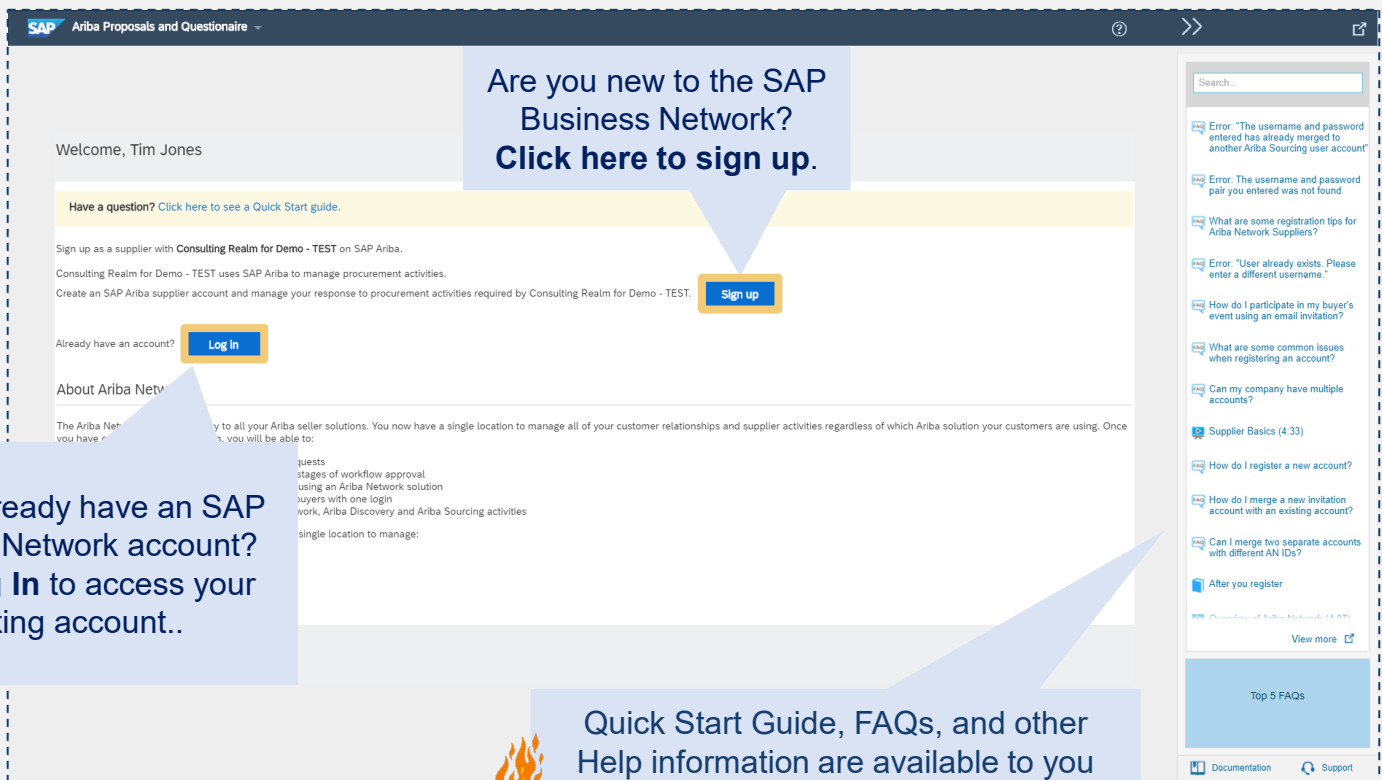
SAP Ariba Proposals and Questionaire

Are you new to the SAP Business Network? **Click here to sign up**.

Welcome, Tim Jones

Have a question? Click here to see a Quick Start guide.

Sign up as a supplier with **Consulting Realm for Demo - TEST** on SAP Ariba.

Consulting Realm for Demo - TEST uses SAP Ariba to manage procurement activities.

Create an SAP Ariba supplier account and manage your response to procurement activities required by Consulting Realm for Demo - TEST.

Sign up

Already have an account? Log in

About Ariba Netw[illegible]

The Ariba Netw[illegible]y to all your Ariba seller solutions. You now have a single location to manage all of your customer relationships and supplier activities regardless of which Ariba solution your customers are using. Once you have s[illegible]n, you will be able to:

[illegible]quests
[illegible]stages of workflow approval
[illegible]using an Ariba Network solution
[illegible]buyers with one login
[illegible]work, Ariba Discovery and Ariba Sourcing activities

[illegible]single location to manage:

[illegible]ready have an SAP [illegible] Network account? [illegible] **In** to access your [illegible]ting account..

Search...

Error: "The username and password entered has already merged to another Ariba Sourcing user account"

Error: The username and password pair you entered was not found

What are some registration tips for Ariba Network Suppliers?

Error: "User already exists. Please enter a different username."

How do I participate in my buyer's event using an email invitation?

What are some common issues when registering an account?

Can my company have multiple accounts?

Supplier Basics (4:33)

How do I register a new account?

How do I merge a new invitation account with an existing account?

Can I merge two separate accounts with different AN IDs?

After you register

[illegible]

View more

Top 5 FAQs

Quick Start Guide, FAQs, and other Help information are available to you

Documentation Support